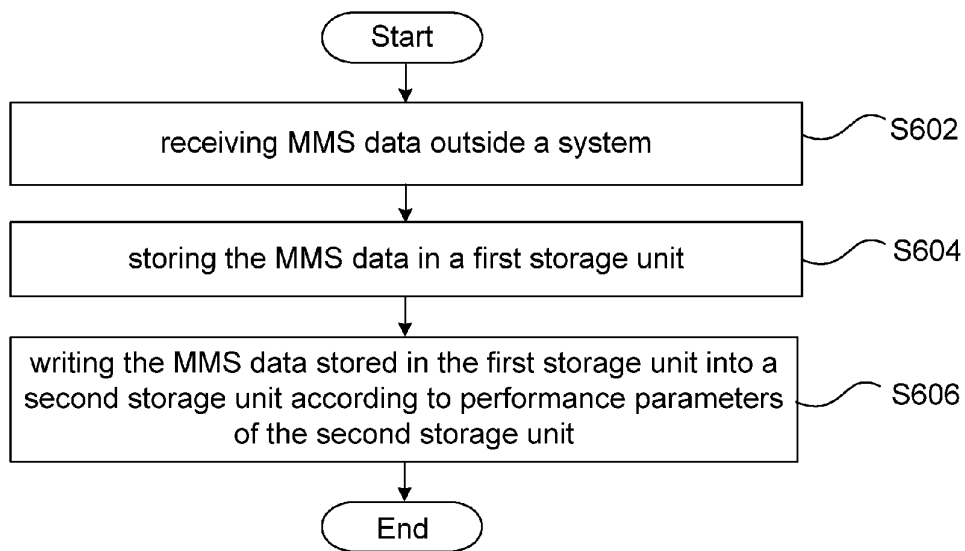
Start

receiving MMS data outside a system

S602

storing the MMS data in a first storage unit

S604

writing the MMS data stored in the first storage unit into a second storage unit according to performance parameters of the second storage unit

S606

End